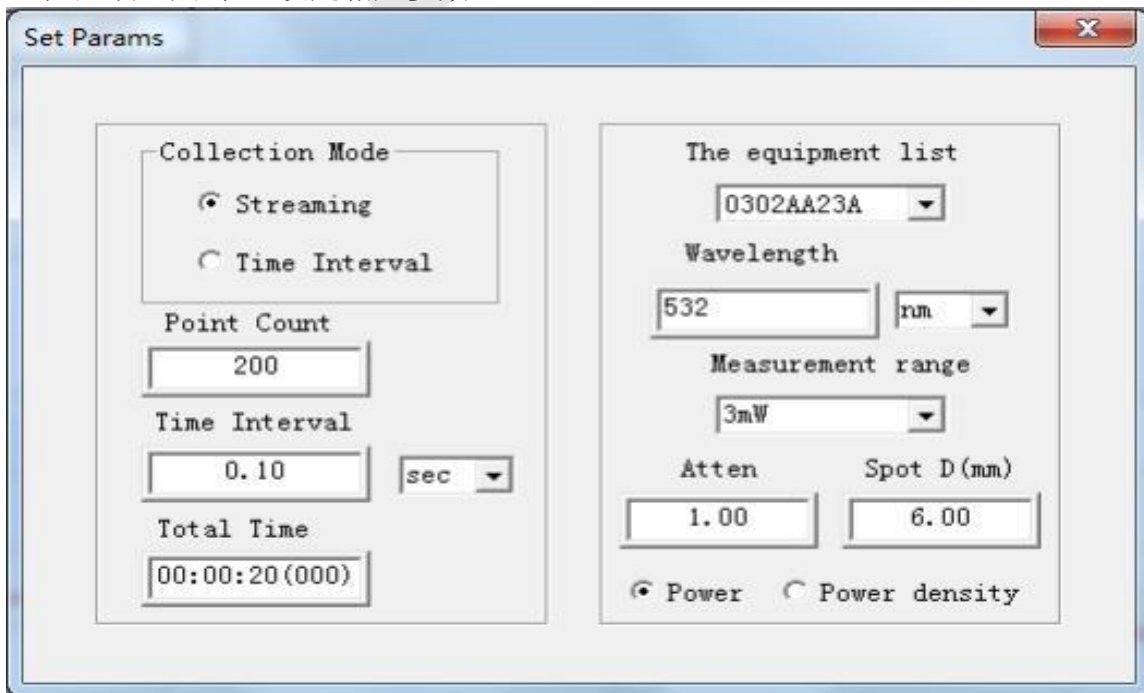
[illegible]

Set Params

Collection Mode

Streaming

Time Interval

Point Count

200

Time Interval

0.10

sec

Total Time

00:00:20(000)

The equipment list

0302AA23A

Wavelength

532

nm

Measurement range

3mW

Atten

1.00

Spot D(mm)

6.00

Power

Power density